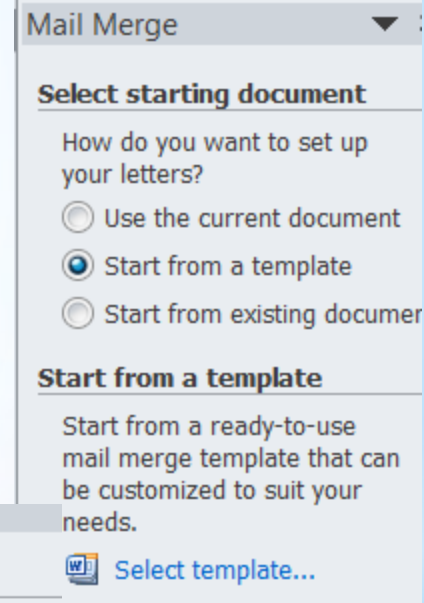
Mail Merge

Select starting document

How do you want to set up your letters?

Use the current document

Start from a template

Start from existing documen

Start from a template

Start from a ready-to-use mail merge template that can be customized to suit your needs.

Select template...